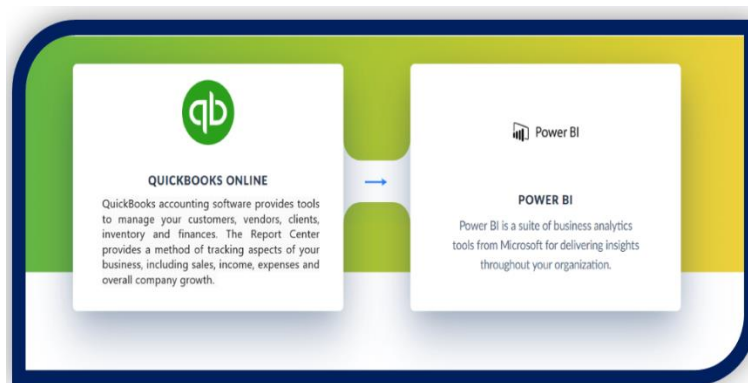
QUICKBOOKS ONLINE

QuickBooks accounting software provides tools to manage your customers, vendors, clients, inventory and finances. The Report Center provides a method of tracking aspects of your business, including sales, income, expenses and overall company growth.

Power BI

POWER BI

Power BI is a suite of business analytics tools from Microsoft for delivering insights throughout your organization.